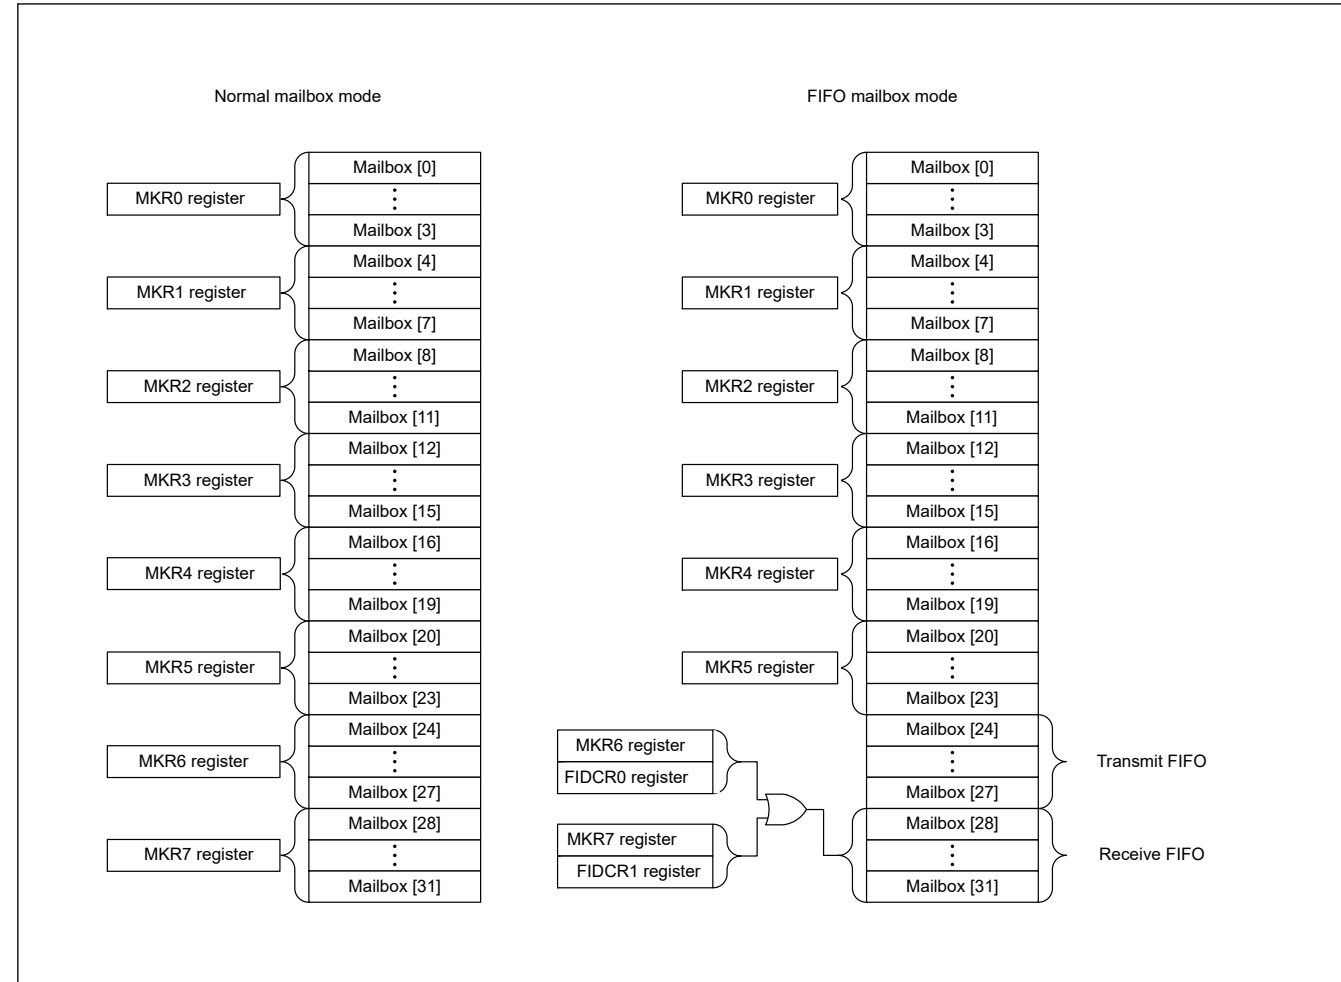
Normal mailbox mode

MKR0 register
Mailbox [0]
⋮
Mailbox [3]

MKR1 register
Mailbox [4]
⋮
Mailbox [7]

MKR2 register
Mailbox [8]
⋮
Mailbox [11]

MKR3 register
Mailbox [12]
⋮
Mailbox [15]

MKR4 register
Mailbox [16]
⋮
Mailbox [19]

MKR5 register
Mailbox [20]
⋮
Mailbox [23]

MKR6 register
Mailbox [24]
⋮
Mailbox [27]

MKR7 register
Mailbox [28]
⋮
Mailbox [31]

FIFO mailbox mode

MKR0 register
Mailbox [0]
⋮
Mailbox [3]

MKR1 register
Mailbox [4]
⋮
Mailbox [7]

MKR2 register
Mailbox [8]
⋮
Mailbox [11]

MKR3 register
Mailbox [12]
⋮
Mailbox [15]

MKR4 register
Mailbox [16]
⋮
Mailbox [19]

MKR5 register
Mailbox [20]
⋮
Mailbox [23]

MKR6 register
FIDCR0 register
Mailbox [24]
⋮
Mailbox [27]
Transmit FIFO

MKR7 register
FIDCR1 register
Mailbox [28]
⋮
Mailbox [31]
Receive FIFO